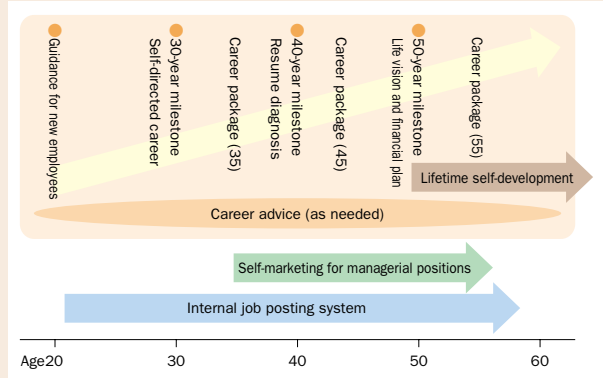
Guidance for new employees

30-year milestone
Self-directed career

Career package (35)

40-year milestone
Resume diagnosis

Career package (45)

50-year milestone
Life vision and financial plan

Career package (55)

Lifetime self-development

Career advice (as needed)

Self-marketing for managerial positions

Internal job posting system

Age20 30 40 50 60